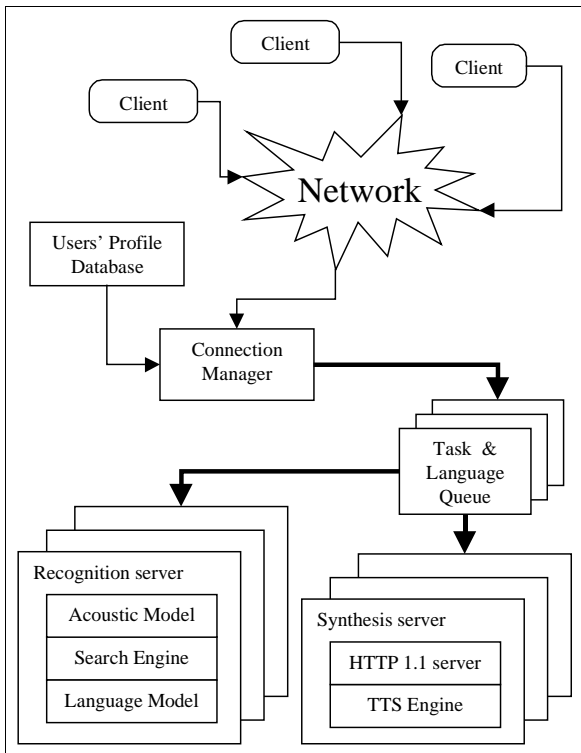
Client

Client

Client

Network

Users' Profile Database

Connection Manager

Task & Language Queue

Recognition server

Acoustic Model

Search Engine

Language Model

Synthesis server

HTTP 1.1 server

TTS Engine